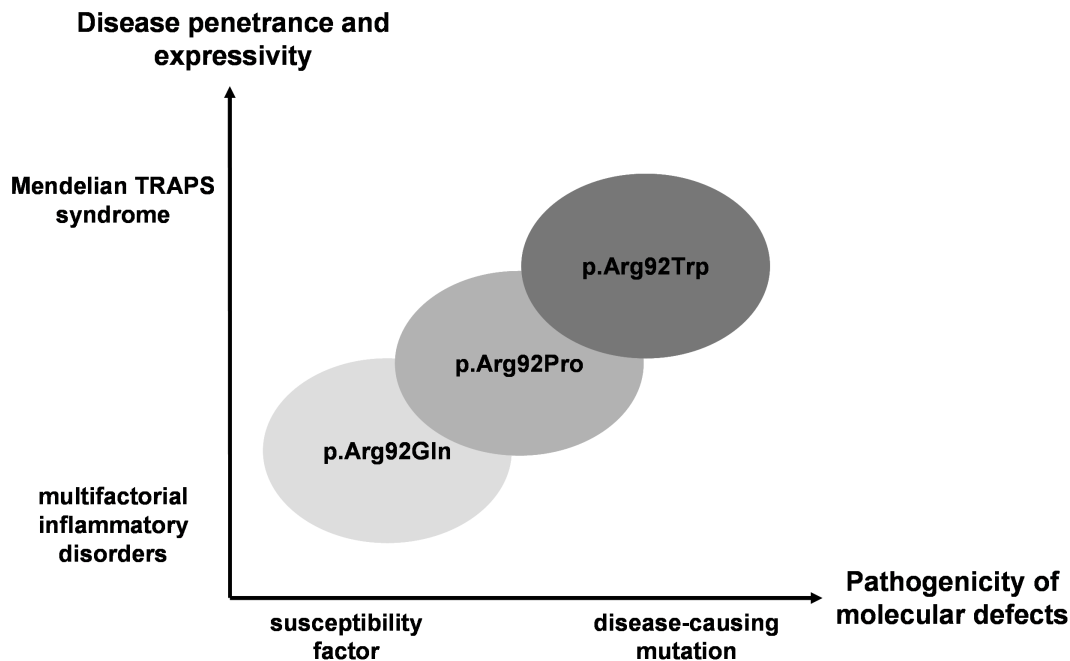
Disease penetrance and expressivity

Mendelian TRAPS syndrome

p.Arg92Trp

p.Arg92Pro

p.Arg92Gln

multifactorial inflammatory disorders

Pathogenicity of molecular defects

susceptibility factor

disease-causing mutation